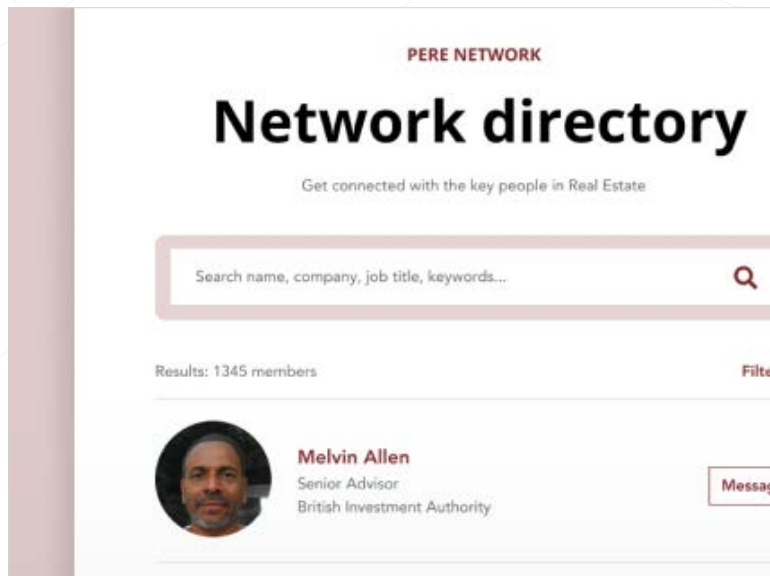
PERE NETWORK

Network directory

Get connected with the key people in Real Estate

Search name, company, job title, keywords...

Results: 1345 members

Filte

Melvin Allen
Senior Advisor
British Investment Authority

Messag